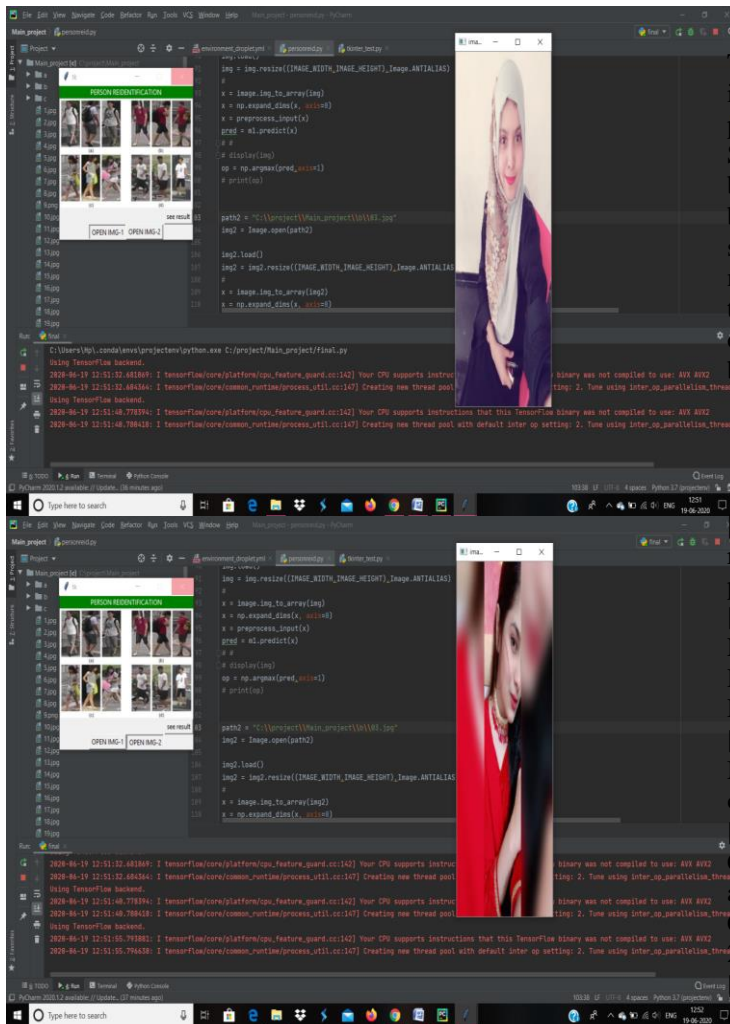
File Edit View Navigate Code Refactor Run Tools VCS Window Help Main_project - personreid.py - PyCharm

Main_project personreid.py

Project

environment_droplet.yml personreid.py tkinter_test.py

PERSON REIDENTIFICATION

see result

OPEN IMG-1 OPEN IMG-2

1.jpg
2.jpg
3.jpg
4.jpg
5.jpg
6.jpg
7.jpg
8.jpg
9.jpg
10.jpg
11.jpg
12.jpg
13.jpg
14.jpg
15.jpg
16.jpg
17.jpg
18.jpg
19.jpg

img = img.resize((IMAGE_WIDTH,IMAGE_HEIGHT),Image.ANTIALIAS)
#
x = image.img_to_array(img)
x = np.expand_dims(x, axis=0)
x = preprocess_input(x)
pred = m1.predict(x)
# #
# display(img)
op = np.argmax(pred,axis=1)
# print(op)

path2 = "C:\\project\\Main_project\\b\\03.jpg"
img2 = Image.open(path2)

img2.load()
img2 = img2.resize((IMAGE_WIDTH,IMAGE_HEIGHT),Image.ANTIALIAS
#
x = image.img_to_array(img2)
x = np.expand_dims(x, axis=0)

ima... — □ ×

Run: final

C:\Users\Hp\.conda\envs\projectenv\python.exe C:/project/Main_project/final.py
Using TensorFlow backend.
2020-06-19 12:51:32.681869: I tensorflow/core/platform/cpu_feature_guard.cc:142] Your CPU supports instruct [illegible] binary was not compiled to use: AVX AVX2
2020-06-19 12:51:32.684364: I tensorflow/core/common_runtime/process_util.cc:147] Creating new thread pool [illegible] tting: 2. Tune using inter_op_parallelism_threa
Using TensorFlow backend.
2020-06-19 12:51:48.778394: I tensorflow/core/platform/cpu_feature_guard.cc:142] Your CPU supports instructions that this TensorFlow binary was not compiled to use: AVX AVX2
2020-06-19 12:51:48.780418: I tensorflow/core/common_runtime/process_util.cc:147] Creating new thread pool with default inter op setting: 2. Tune using inter_op_parallelism_threa

TODO Run Terminal Python Console Event Log
PyCharm 2020.1.2 available // Update... (36 minutes ago)
103:38 LF UTF-8 4 spaces Python 3.7 (projectenv)

Type here to search
ENG 12:51 19-06-2020

File Edit View Navigate Code Refactor Run Tools VCS Window Help Main_project - PyCharm

Main_project personreid.py

Project

environment_droplet.yml personreid.py tkinter_test.py

PERSON REIDENTIFICATION

see result

OPEN IMG-1 OPEN IMG-2

1.jpg
2.jpg
3.jpg
4.jpg
5.jpg
6.jpg
7.jpg
8.jpg
9.jpg
10.jpg
11.jpg
12.jpg
13.jpg
14.jpg
15.jpg
16.jpg
17.jpg
18.jpg
19.jpg

img = img.resize((IMAGE_WIDTH,IMAGE_HEIGHT),Image.ANTIALIAS)
#
x = image.img_to_array(img)
x = np.expand_dims(x, axis=0)
x = preprocess_input(x)
pred = m1.predict(x)
# #
# display(img)
op = np.argmax(pred,axis=1)
# print(op)

path2 = "C:\\project\\Main_project\\b\\03.jpg"
img2 = Image.open(path2)

img2.load()
img2 = img2.resize((IMAGE_WIDTH,IMAGE_HEIGHT),Image.ANTIALIAS
#
x = image.img_to_array(img2)
x = np.expand_dims(x, axis=0)

ima... — □ ×

Run: final

2020-06-19 12:51:32.681869: I tensorflow/core/platform/cpu_feature_guard.cc:142] Your CPU supports instruc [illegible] binary was not compiled to use: AVX AVX2
2020-06-19 12:51:32.684364: I tensorflow/core/common_runtime/process_util.cc:147] Creating new thread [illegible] tting: 2. Tune using inter_op_parallelism_threa
Using TensorFlow backend.
2020-06-19 12:51:48.778394: I tensorflow/core/platform/cpu_feature_guard.cc:142] Your CPU supports instruc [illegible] binary was not compiled to use: AVX AVX2
2020-06-19 12:51:48.780418: I tensorflow/core/common_runtime/process_util.cc:147] Creating new thread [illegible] tting: 2. Tune using inter_op_parallelism_threa
Using TensorFlow backend.
2020-06-19 12:51:55.793882: I tensorflow/core/platform/cpu_feature_guard.cc:142] Your CPU supports instructions that this TensorFlow binary was not compiled to use: AVX AVX2
2020-06-19 12:51:55.796638: I tensorflow/core/common_runtime/process_util.cc:147] Creating new thread pool with default inter op setting: 2. Tune using inter_op_parallelism_threa

TODO Run Terminal Python Console Event Log
PyCharm 2020.1.2 available // Update... (37 minutes ago)
103:38 LF UTF-8 4 spaces Python 3.7 (projectenv)

Type here to search
ENG 12:52 19-06-2020